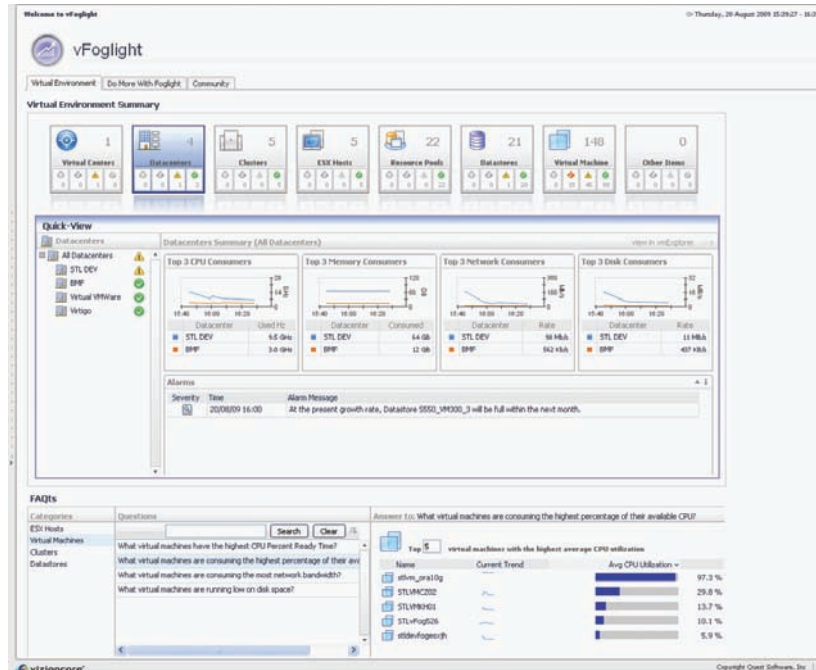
Welcome to vFoglight

Thursday, 20 August 2009 15:29:27 - 16:0

vFoglight

Virtual Environment | Do More With Foglight | Community

Virtual Environment Summary

1 Virtual Centers
4 Datacenters
5 Clusters
5 ESX Hosts
22 Resource Pools
21 Datastores
148 Virtual Machine
0 Other Items

Quick-View

Datacenters

All Datacenters
STL DEV
BMP
Virtual VMWare
Virtigo

Datacenters Summary (All Datacenters)

view in vmExplorer

Top 3 CPU Consumers

| Datacenter | Used Hz |
|---|---|
| STL DEV | 6.5 GHz |
| BMP | 3.6 GHz |

Top 3 Memory Consumers

| Datacenter | Consumed |
|---|---|
| STL DEV | 64 GB |
| BMP | 12 GB |

Top 3 Network Consumers

| Datacenter | Rate |
|---|---|
| STL DEV | 98 Mb/s |
| BMP | 562 Kb/s |

Top 3 Disk Consumers

| Datacenter | Rate |
|---|---|
| STL DEV | 11 MB/s |
| BMP | 437 KB/s |

Alarms

| Severity | Time | Alarm Message |
|---|---|---|
| | 20/08/09 16:00 | At the present growth rate, Datastore SS50_VM300_3 will be full within the next month. |

FAQts

Categories
ESX Hosts
Virtual Machines
Clusters
Datastores

Questions

Search | Clear

What virtual machines have the highest CPU Percent Ready Time?
What virtual machines are consuming the highest percentage of their av
What virtual machines are consuming the most network bandwidth?
What virtual machines are running low on disk space?

Answer to: What virtual machines are consuming the highest percentage of their available CPU?

Top 5 virtual machines with the highest average CPU utilization

| Name | Current Trend | Avg CPU Utilization |
|---|---|---|
| stlvm_ora10g | | 97.3 % |
| STLVMC202 | | 29.8 % |
| STLVMKH01 | | 13.7 % |
| STLvFog526 | | 10.1 % |
| stldevfogesxjh | | 5.9 % |

vizioncore

Copyright Quest Software, Inc